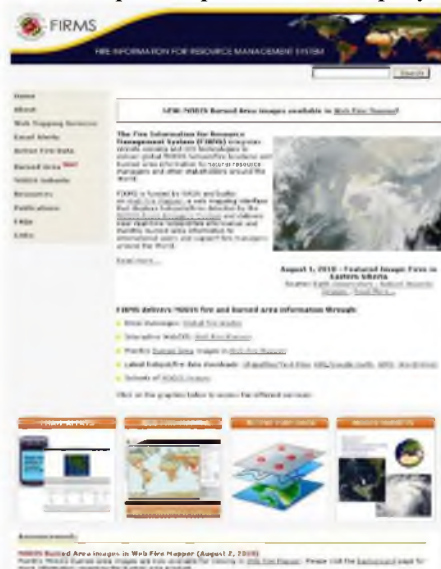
FIRMS

FIRE INFORMATION FOR RESOURCE MANAGEMENT SYSTEM

Search

Home
About
Web Mapping Services
Email Alerts
Active Fire Data
Burned Area New!
MODIS Subsets
Resources
Publications
FAQs
Links

NEW: MODIS Burned Area images available in Web Fire Mapper!

The Fire Information for Resource Management System (FIRMS) integrates remote sensing and GIS technologies to deliver global MODIS hotspots/fire locations and burned area information to natural resource managers and other stakeholders around the World.

FIRMS is funded by NASA and builds on Web Fire Mapper, a web mapping interface that displays hotspots/fires detected by the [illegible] and delivers near real-time hotspot/fire information and monthly burned area information to international users and support fire managers around the World.

Read more...

August 1, 2010 - Featured Image: Fires in Eastern Siberia
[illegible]

FIRMS delivers MODIS fire and burned area information through:

Email Alerts: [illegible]
Interactive WebGIS: Web Fire Mapper
Monthly Burned Area images in Web Fire Mapper
Latest hotspot/fire data downloads: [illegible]
Subsets of MODIS imagery

Click on the graphics below to access the different services:

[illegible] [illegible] ACTIVE FIRE DATA MODIS SUBSETS

Announcements

MODIS Burned Area images in Web Fire Mapper (August 2, 2010)
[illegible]